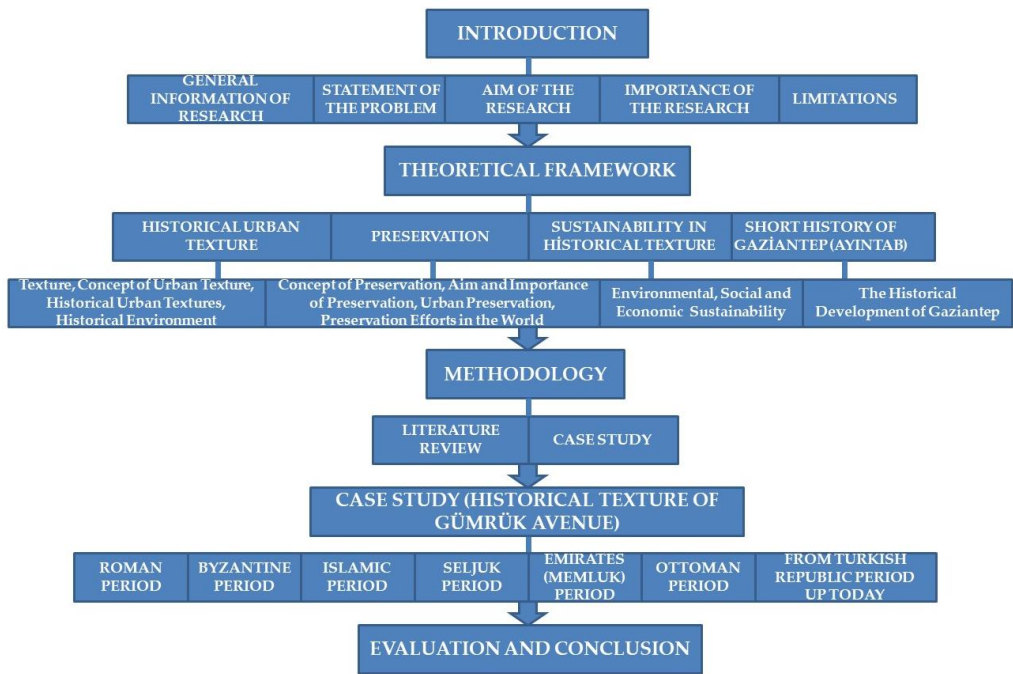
INTRODUCTION

GENERAL INFORMATION OF RESEARCH

STATEMENT OF THE PROBLEM

AIM OF THE RESEARCH

IMPORTANCE OF THE RESEARCH

LIMITATIONS

THEORETICAL FRAMEWORK

HISTORICAL URBAN TEXTURE

PRESERVATION

SUSTAINABILITY IN HİSTORICAL TEXTURE

SHORT HISTORY OF GAZİANTEP (AYINTAB)

Texture, Concept of Urban Texture, Historical Urban Textures, Historical Environment

Concept of Preservation, Aim and Importance of Preservation, Urban Preservation, Preservation Efforts in the World

Environmental, Social and Economic Sustainability

The Historical Development of Gaziantep

METHODOLOGY

LITERATURE REVIEW

CASE STUDY

CASE STUDY (HISTORICAL TEXTURE OF GÜMRÜK AVENUE)

ROMAN PERIOD

BYZANTINE PERIOD

ISLAMIC PERIOD

SELJUK PERIOD

EMIRATES (MEMLUK) PERIOD

OTTOMAN PERIOD

FROM TURKISH REPUBLIC PERIOD UP TODAY

EVALUATION AND CONCLUSION